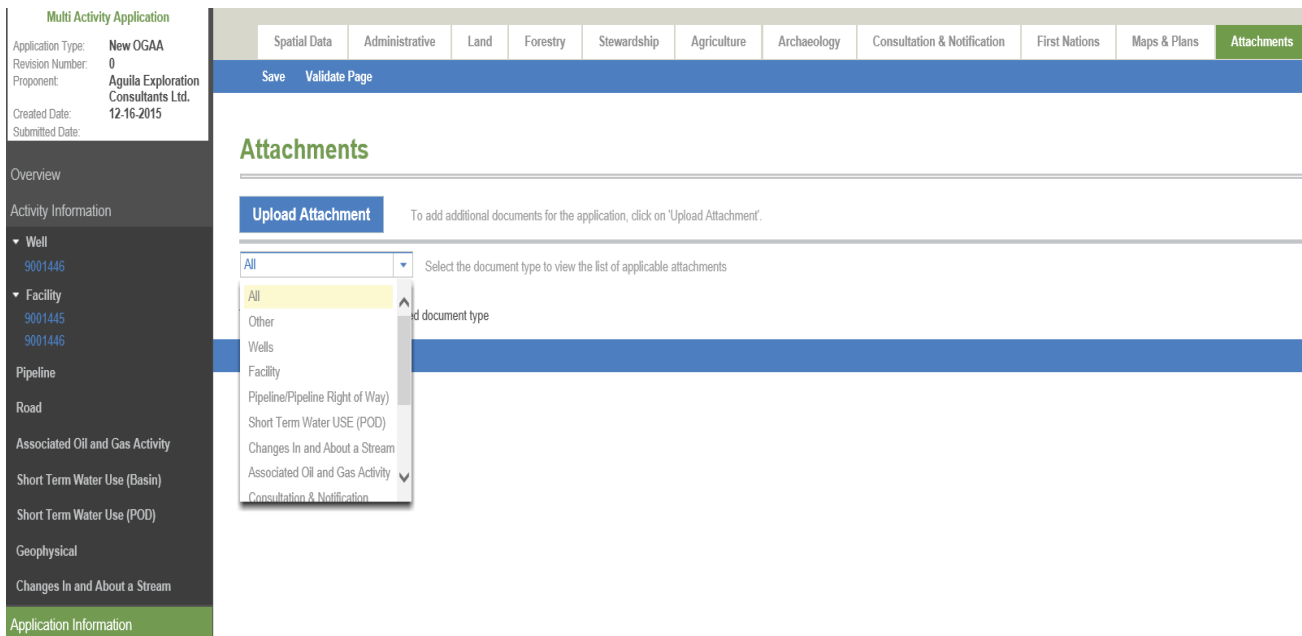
Multi Activity Application

Application Type: New OGAA
Revision Number: 0
Proponent: Aguila Exploration Consultants Ltd.
Created Date: 12-16-2015
Submitted Date:

Overview
Activity Information
▾ Well
9001446
▾ Facility
9001445
9001446
Pipeline
Road
Associated Oil and Gas Activity
Short Term Water Use (Basin)
Short Term Water Use (POD)
Geophysical
Changes In and About a Stream
Application Information

Spatial Data | Administrative | Land | Forestry | Stewardship | Agriculture | Archaeology | Consultation & Notification | First Nations | Maps & Plans | Attachments

Save Validate Page

Attachments

Upload Attachment

To add additional documents for the application, click on 'Upload Attachment'.

All

Select the document type to view the list of applicable attachments

All
Other
Wells
Facility
Pipeline/Pipeline Right of Way)
Short Term Water USE (POD)
Changes In and About a Stream
Associated Oil and Gas Activity
Consultation & Notification

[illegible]d document type